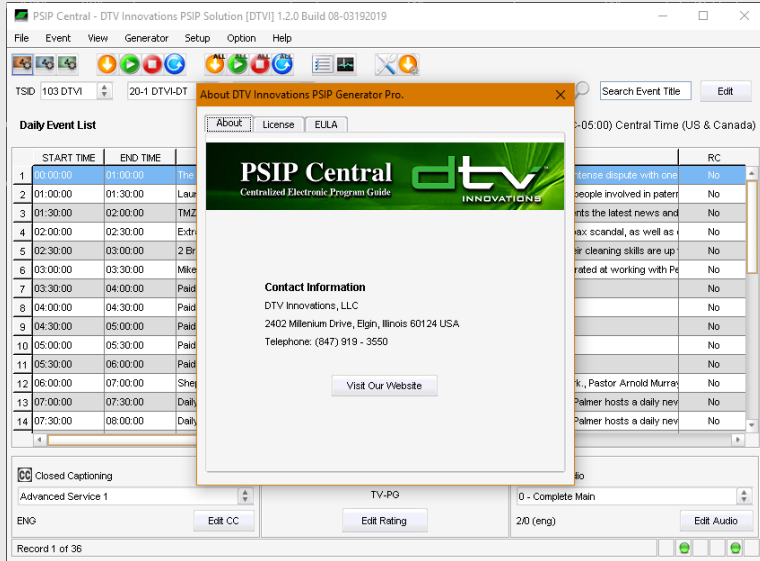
PSIP Central - DTV Innovations PSIP Solution [DTVI] 1.2.0 Build 08-03192019

File Event View Generator Setup Option Help

ALL ALL ALL ALL

TSID 103 DTVI 20-1 DTVI-DT Search Event Title Edit

Daily Event List

-05:00) Central Time (US & Canada)

| | START TIME | END TIME | | | RC |
|---|---|---|---|---|---|
| 1 | 00:00:00 | 01:00:00 | The | intense dispute with one | No |
| 2 | 01:00:00 | 01:30:00 | Laur | people involved in paterr | No |
| 3 | 01:30:00 | 02:00:00 | TMZ | nts the latest news and | No |
| 4 | 02:00:00 | 02:30:00 | Extr | bax scandal, as well as | No |
| 5 | 02:30:00 | 03:00:00 | 2 Br | eir cleaning skills are up | No |
| 6 | 03:00:00 | 03:30:00 | Mike | rated at working with Pe | No |
| 7 | 03:30:00 | 04:00:00 | Paid | | No |
| 8 | 04:00:00 | 04:30:00 | Paid | | No |
| 9 | 04:30:00 | 05:00:00 | Paid | | No |
| 10 | 05:00:00 | 05:30:00 | Paid | | No |
| 11 | 05:30:00 | 06:00:00 | Paid | | No |
| 12 | 06:00:00 | 07:00:00 | Shep | rk., Pastor Arnold Murray | No |
| 13 | 07:00:00 | 07:30:00 | Daily | Palmer hosts a daily nev | No |
| 14 | 07:30:00 | 08:00:00 | Daily | Palmer hosts a daily nev | No |

About DTV Innovations PSIP Generator Pro.

About License EULA

PSIP Central
Centralized Electronic Program Guide
dtv INNOVATIONS

Contact Information
DTV Innovations, LLC
2402 Millenium Drive, Elgin, Illinois 60124 USA
Telephone: (847) 919 - 3550

Visit Our Website

CC Closed Captioning
Advanced Service 1
ENG Edit CC

TV-PG
Edit Rating

dio
0 - Complete Main
2/0 (eng) Edit Audio

Record 1 of 36